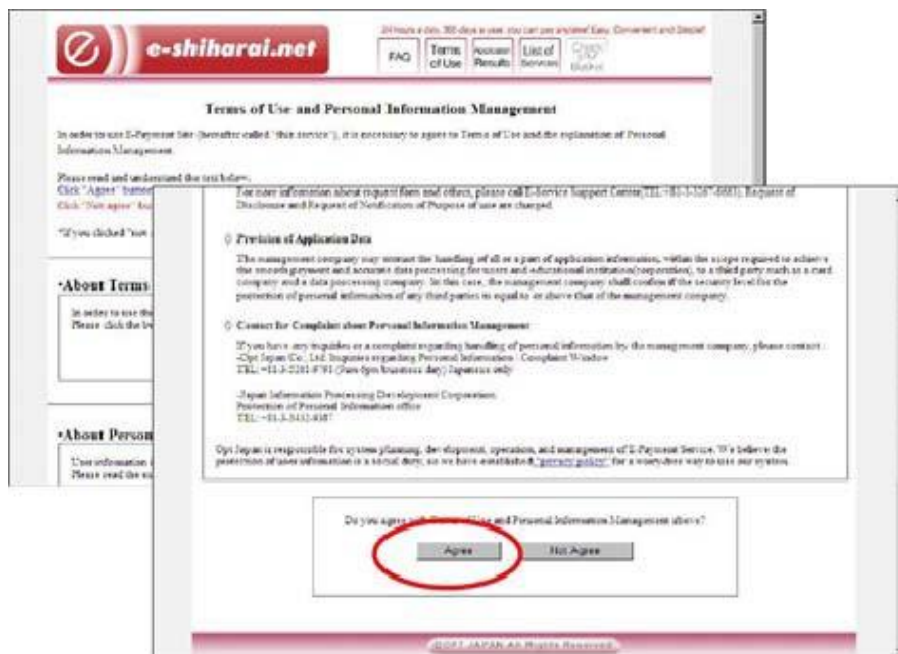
e-shiharai.net

24 hours a day, 365 days a year, you can pay anytime! Easy, Convenient and Simple!

FAQ | Terms of Use | Application Results | List of Services | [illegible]

Terms of Use and Personal Information Management

In order to use E-Payment Site (hereafter called "this service"), it is necessary to agree to Terms of Use and the explanation of Personal Information Management.

Please read and understand the text below.
Click "Agree" button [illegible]
Click "Not agree" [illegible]

*If you clicked "not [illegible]

•About Terms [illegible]

In order to use th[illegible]
Please click the b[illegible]

•About Person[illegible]

User information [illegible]
Please read the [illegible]

For more information about request form and effect, please call E-Service Support Center(TEL:+81-3-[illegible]). Request of Disclosure and Request of Notification of Purpose of use are charged.

◇ Provision of Application Data

The management company may entrust the handling of all or a part of application information, within the scope required to achieve the smooth payment and accurate data processing for users and educational institution(corporation), to a third party such as a card company and a data processing company. In this case, the management company shall confirm if the security level for the protection of personal information of any third parties is equal to or above that of the management company.

◇ Contact for Complaint about Personal Information Management

If you have any inquiries or a complaint regarding handling of personal information by the management company, please contact :
-Opt Japan Co., Ltd. Inquiries regarding Personal Information - Complaint Window
TEL: +81-3-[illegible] (9am-6pm business day) Japanese only

-Japan Information Processing Development Corporation
Protection of Personal Information office
TEL: +81-3-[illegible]

Opt Japan is responsible for system planning, development, operation, and management of E-Payment Service. We believe the protection of user information is a social duty, so we have established "privacy policy" for a worry-free way to use our system.

Do you agree with Terms of Use and Personal Information Management above?

Agree | Not Agree

©2007 JAPAN All Rights Reserved.